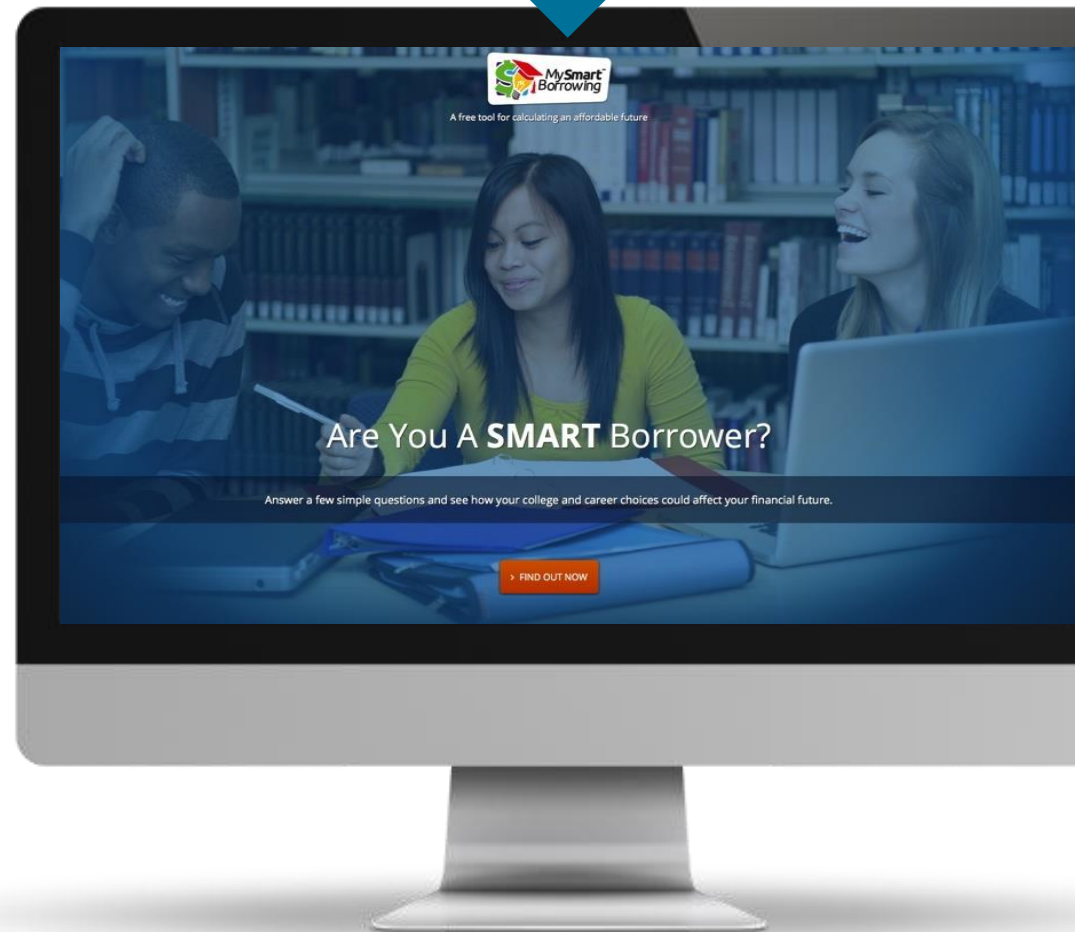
MySmart™ Borrowing

A free tool for calculating an affordable future

Are You A **SMART** Borrower?

Answer a few simple questions and see how your college and career choices could affect your financial future.

> FIND OUT NOW